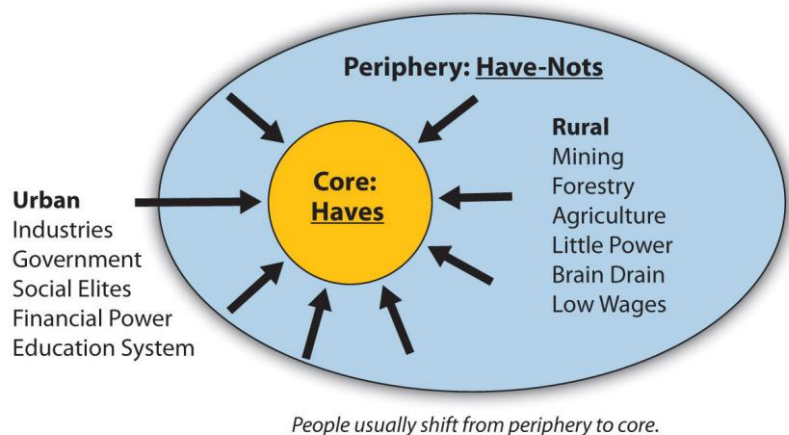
Periphery: Have-Nots

Core: Haves

Urban
Industries
Government
Social Elites
Financial Power
Education System

Rural
Mining
Forestry
Agriculture
Little Power
Brain Drain
Low Wages

People usually shift from periphery to core.